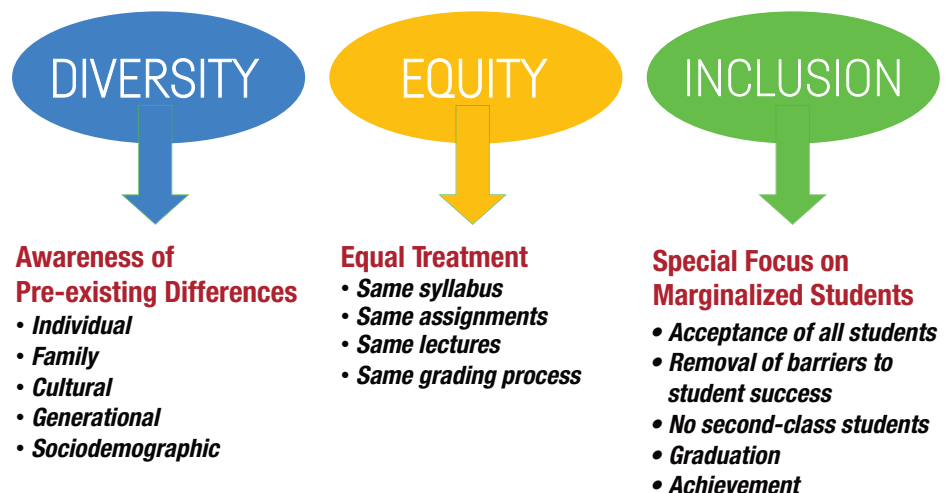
DIVERSITY

Awareness of Pre-existing Differences
• Individual
• Family
• Cultural
• Generational
• Sociodemographic

EQUITY

Equal Treatment
• Same syllabus
• Same assignments
• Same lectures
• Same grading process

INCLUSION

Special Focus on Marginalized Students
• Acceptance of all students
• Removal of barriers to student success
• No second-class students
• Graduation
• Achievement